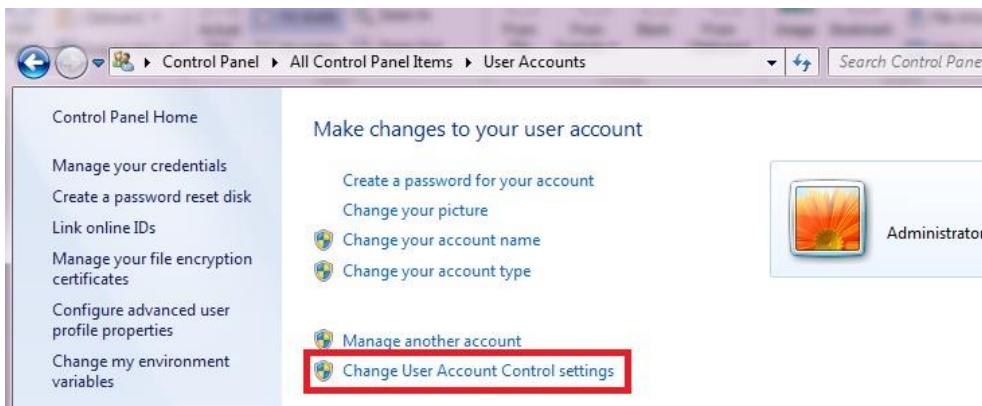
Control Panel ▸ All Control Panel Items ▸ User Accounts

Search Control Pane

Control Panel Home

Manage your credentials

Create a password reset disk

Link online IDs

Manage your file encryption certificates

Configure advanced user profile properties

Change my environment variables

Make changes to your user account

Create a password for your account

Change your picture

Change your account name

Change your account type

Manage another account

Change User Account Control settings

Administrator